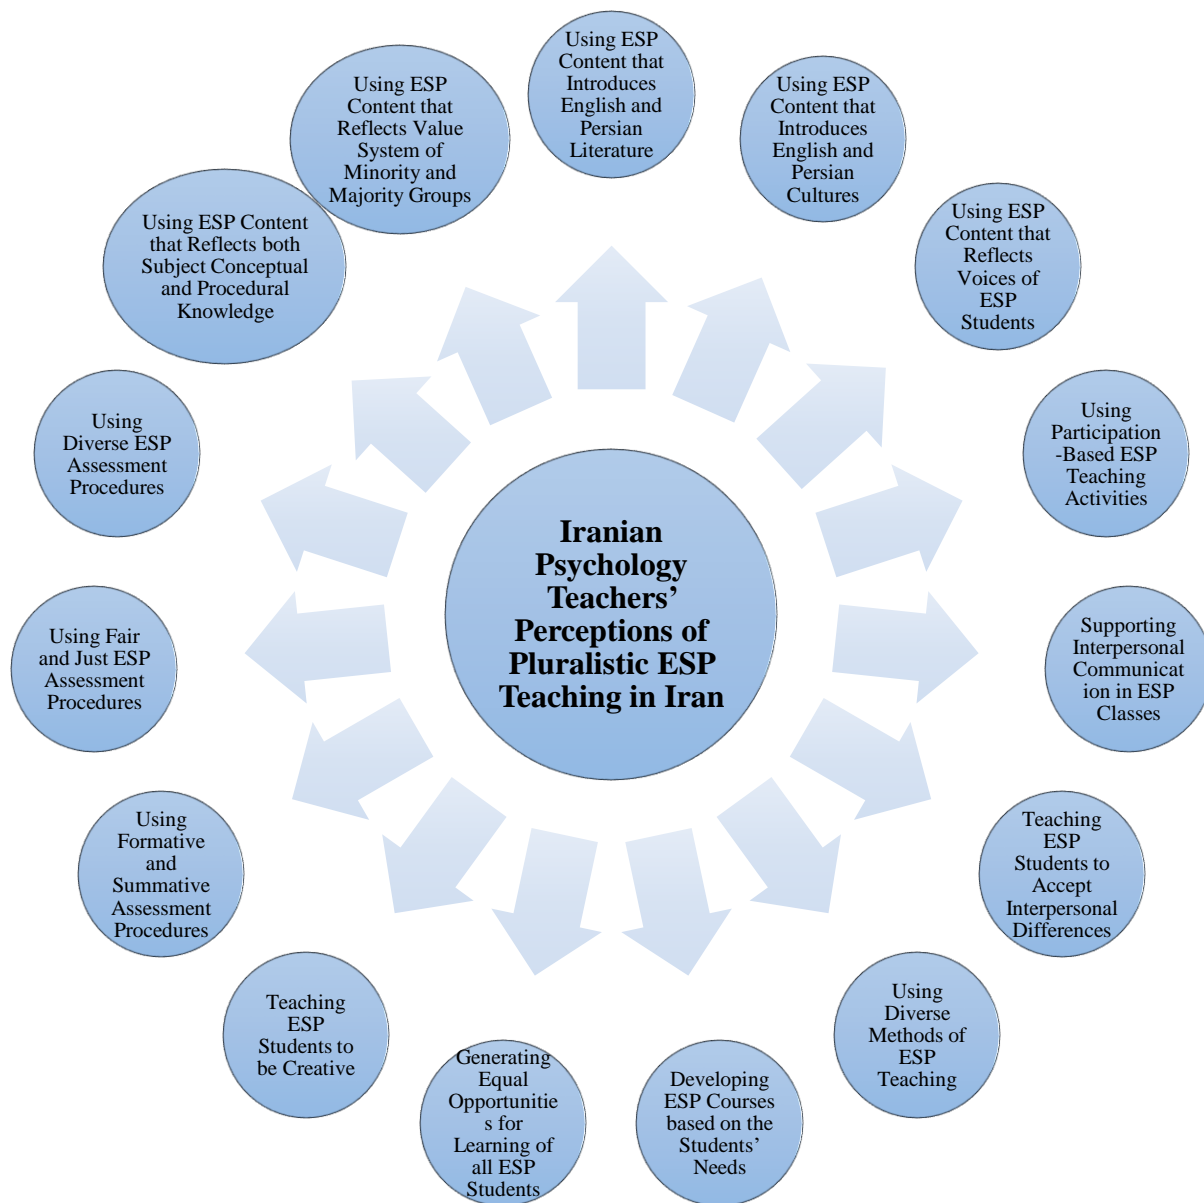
Iranian Psychology Teachers' Perceptions of Pluralistic ESP Teaching in Iran

Using ESP Content that Introduces English and Persian Literature

Using ESP Content that Introduces English and Persian Cultures

Using ESP Content that Reflects Voices of ESP Students

Using Participation -Based ESP Teaching Activities

Supporting Interpersonal Communicat ion in ESP Classes

Teaching ESP Students to Accept Interpersonal Differences

Using Diverse Methods of ESP Teaching

Developing ESP Courses based on the Students' Needs

Generating Equal Opportunitie s for Learning of all ESP Students

Teaching ESP Students to be Creative

Using Formative and Summative Assessment Procedures

Using Fair and Just ESP Assessment Procedures

Using Diverse ESP Assessment Procedures

Using ESP Content that Reflects both Subject Conceptual and Procedural Knowledge

Using ESP Content that Reflects Value System of Minority and Majority Groups